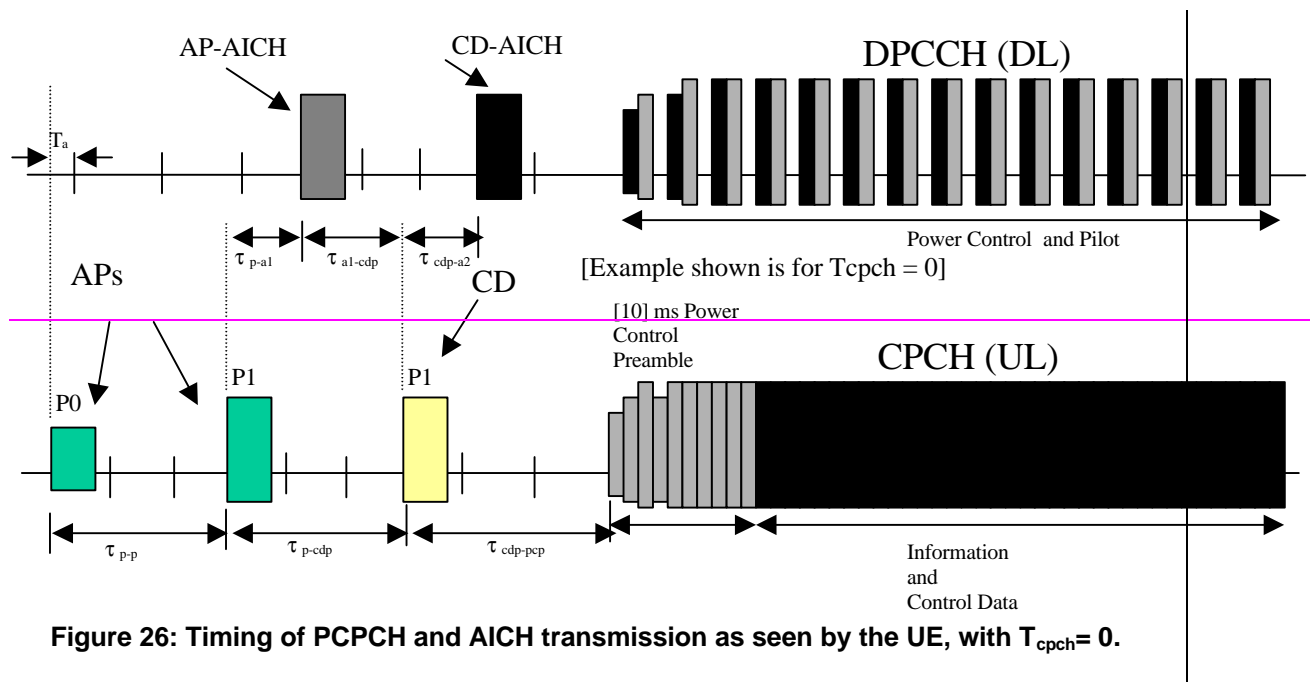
AP-AICH

CD-AICH

DPCCH (DL)

$T_a$

Power Control and Pilot

$\tau_{p-a1}$

$\tau_{a1-cdp}$

$\tau_{cdp-a2}$

APs

[Example shown is for Tcpch = 0]

CD

[10] ms Power Control Preamble

CPCH (UL)

P0

P1

P1

$\tau_{p-p}$

$\tau_{p-cdp}$

$\tau_{cdp-pcp}$

Information and Control Data

**Figure 26: Timing of PCPCH and AICH transmission as seen by the UE, with $T_{cpch}$= 0.**